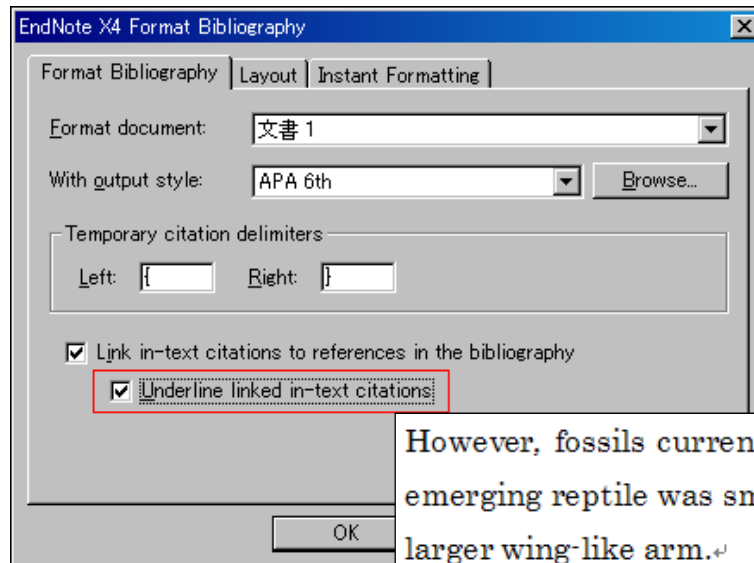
EndNote X4 Format Bibliography

Format Bibliography | Layout | Instant Formatting

Format document: 文書 1

With output style: APA 6th

Browse...

Temporary citation delimiters

Left: {

Right: }

Link in-text citations to references in the bibliography

Underline linked in-text citations

OK

However, fossils curren

emerging reptile was sn

larger wing-like arm.